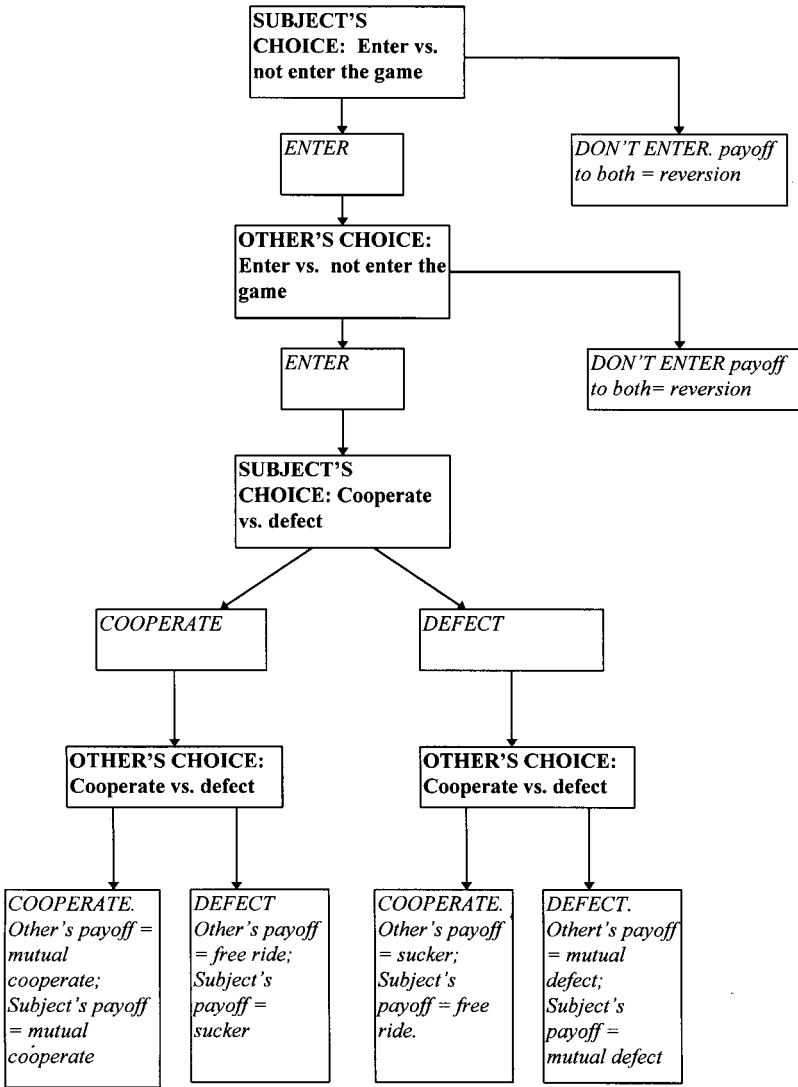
SUBJECT'S CHOICE: Enter vs. not enter the game

ENTER

DON'T ENTER. payoff to both = reversion

OTHER'S CHOICE: Enter vs. not enter the game

ENTER

DON'T ENTER payoff to both= reversion

SUBJECT'S CHOICE: Cooperate vs. defect

COOPERATE

DEFECT

OTHER'S CHOICE: Cooperate vs. defect

OTHER'S CHOICE: Cooperate vs. defect

COOPERATE. Other's payoff = mutual cooperate; Subject's payoff = mutual cooperate

DEFECT Other's payoff = free ride; Subject's payoff = sucker

COOPERATE. Other's payoff = sucker; Subject's payoff = free ride.

DEFECT. Othert's payoff = mutual defect; Subject's payoff = mutual defect